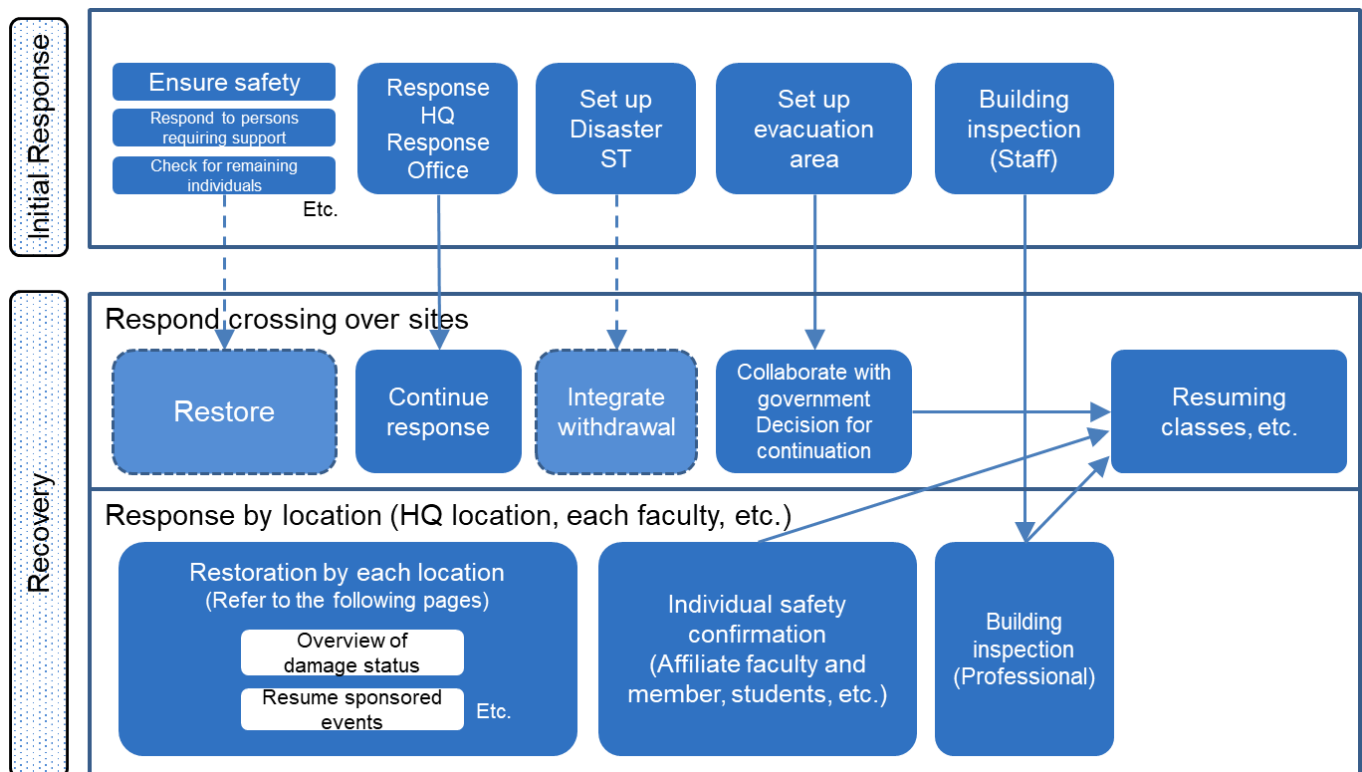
Initial Response

Ensure safety

Respond to persons requiring support

Check for remaining individuals

Etc.

Response HQ Response Office

Set up Disaster ST

Set up evacuation area

Building inspection (Staff)

Recovery

Respond crossing over sites

Restore

Continue response

Integrate withdrawal

Collaborate with government Decision for continuation

Resuming classes, etc.

Response by location (HQ location, each faculty, etc.)

Restoration by each location (Refer to the following pages)

Overview of damage status

Resume sponsored events

Etc.

Individual safety confirmation (Affiliate faculty and member, students, etc.)

Building inspection (Professional)